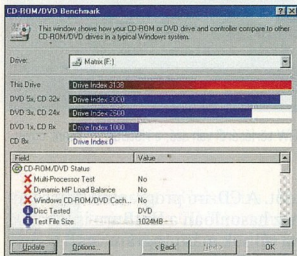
CD-ROM/DVD Benchmark

This window shows how your CD-ROM or DVD drive and controller compare to other CD-ROM/DVD drives in a typical Windows system.

Drive: Matrix (F:)

This Drive | Drive Index 3138
DVD 5x, CD 32x | Drive Index 3000
DVD 3x, CD 24x | Drive Index 2500
DVD 1x, CD 8x | Drive Index 1000
CD 8x | Drive Index 0

| Field | Value |
|---|---|
| CD-ROM/DVD Status | |
| Multi-Processor Test | No |
| Dynamic MP Load Balance | No |
| Windows CD-ROM/DVD Cach... | No |
| Disc Tested | DVD |
| Test File Size | 1024MB - |

Update | Options... | < Back | Next > | OK